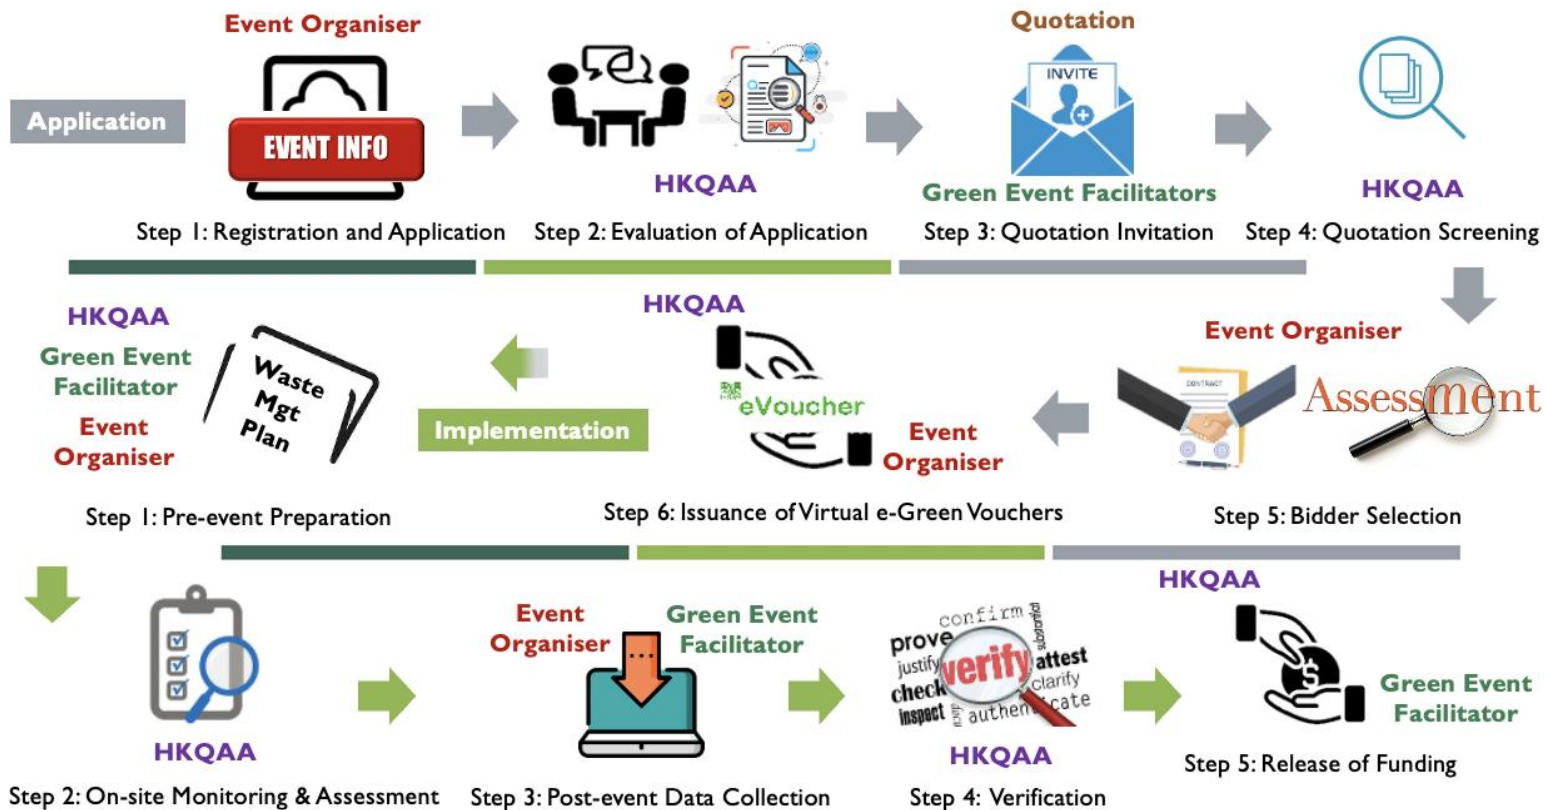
Application

Event Organiser

EVENT INFO

Step 1: Registration and Application

HKQAA

Step 2: Evaluation of Application

Quotation

INVITE

Green Event Facilitators

Step 3: Quotation Invitation

HKQAA

Step 4: Quotation Screening

Event Organiser

CONTRACT

Assessment

Step 5: Bidder Selection

HKQAA

eVoucher

Event Organiser

Step 6: Issuance of Virtual e-Green Vouchers

Implementation

HKQAA

Green Event Facilitator

Event Organiser

Waste Mgt Plan

Step 1: Pre-event Preparation

HKQAA

Step 2: On-site Monitoring & Assessment

Event Organiser

Green Event Facilitator

Step 3: Post-event Data Collection

confirm substantiate prove justify verify attest check clarify inspect authenticate

HKQAA

Step 4: Verification

HKQAA

Green Event Facilitator

Step 5: Release of Funding